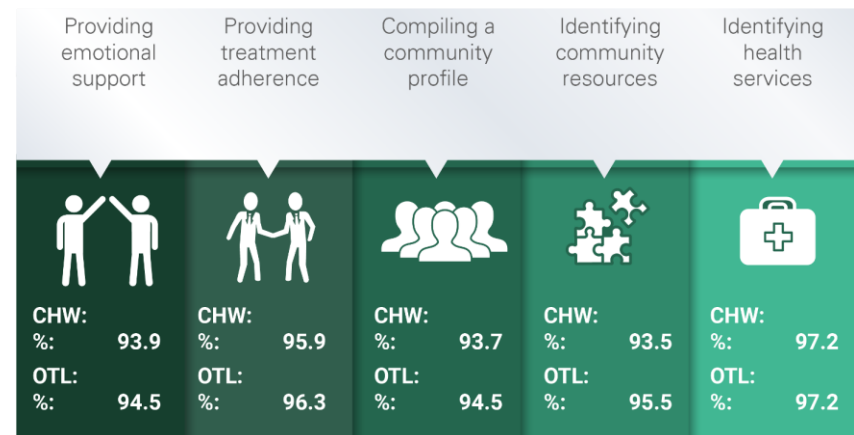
Providing emotional support

CHW:
%: 93.9
OTL:
%: 94.5

Providing treatment adherence

CHW:
%: 95.9
OTL:
%: 96.3

Compiling a community profile

CHW:
%: 93.7
OTL:
%: 94.5

Identifying community resources

CHW:
%: 93.5
OTL:
%: 95.5

Identifying health services

CHW:
%: 97.2
OTL:
%: 97.2